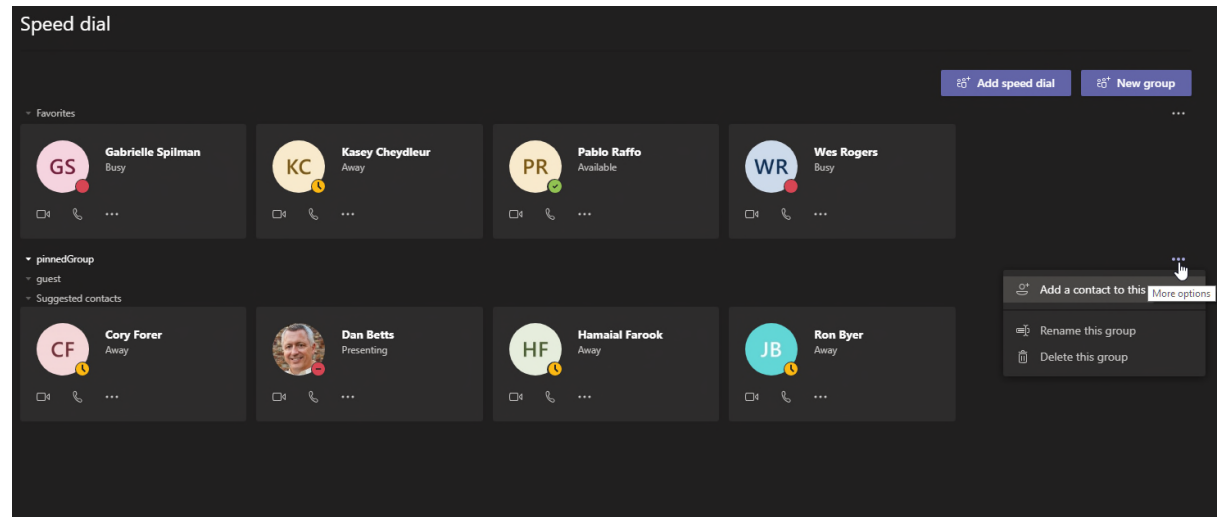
Speed dial

Add speed dial
New group

Favorites

GS
Gabrielle Spilman
Busy

KC
Kasey Cheydleur
Away

PR
Pablo Raffo
Available

WR
Wes Rogers
Busy

pinnedGroup
guest
Suggested contacts

CF
Cory Forer
Away

Dan Betts
Presenting

HF
Hamaial Farook
Away

JB
Ron Byer
Away

Add a contact to this
More options
Rename this group
Delete this group